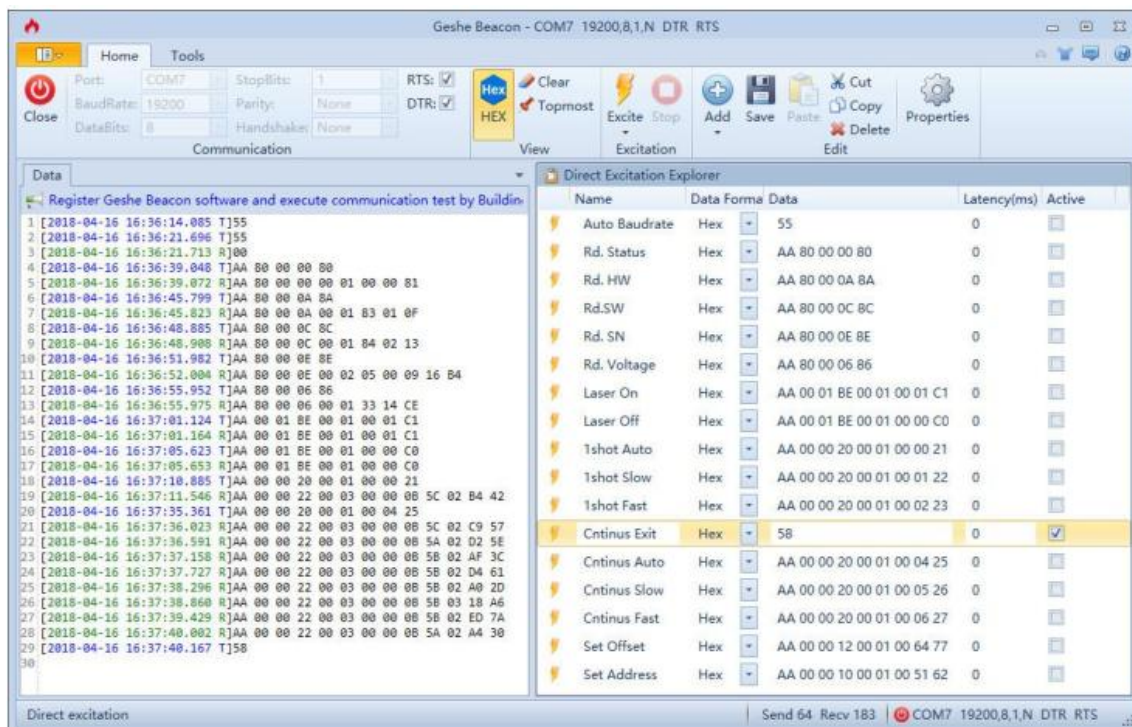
Geshe Beacon - COM7 19200,8,1,N DTR RTS

Home Tools

Close
Port: COM7
BaudRate: 19200
DataBits: 8
StopBits: 1
Parity: None
Handshake: None
RTS: ☑
DTR: ☑
Communication

Hex
HEX
Clear
Topmost
View

Excite Stop
Excitation

Add Save Paste
Cut
Copy
Delete
Edit

Properties

Data

Register Geshe Beacon software and execute communication test by Buildin

1 [2018-04-16 16:36:14.085 T]55
2 [2018-04-16 16:36:21.696 T]55
3 [2018-04-16 16:36:21.713 R]00
4 [2018-04-16 16:36:39.048 T]AA 80 00 00 80
5 [2018-04-16 16:36:39.072 R]AA 80 00 00 00 01 00 00 81
6 [2018-04-16 16:36:45.799 T]AA 80 00 0A 8A
7 [2018-04-16 16:36:45.823 R]AA 80 00 0A 00 01 83 01 0F
8 [2018-04-16 16:36:48.885 T]AA 80 00 0C 8C
9 [2018-04-16 16:36:48.908 R]AA 80 00 0C 00 01 84 02 13
10 [2018-04-16 16:36:51.982 T]AA 80 00 0E 8E
11 [2018-04-16 16:36:52.004 R]AA 80 00 0E 00 02 05 00 09 16 B4
12 [2018-04-16 16:36:55.952 T]AA 80 00 06 86
13 [2018-04-16 16:36:55.975 R]AA 80 00 06 00 01 33 14 CE
14 [2018-04-16 16:37:01.124 T]AA 00 01 BE 00 01 00 01 C1
15 [2018-04-16 16:37:01.164 R]AA 00 01 BE 00 01 00 01 C1
16 [2018-04-16 16:37:05.623 T]AA 00 01 BE 00 01 00 00 C0
17 [2018-04-16 16:37:05.653 R]AA 00 01 BE 00 01 00 00 C0
18 [2018-04-16 16:37:10.885 T]AA 00 00 20 00 01 00 00 21
19 [2018-04-16 16:37:11.546 R]AA 00 00 22 00 03 00 00 0B 5C 02 B4 42
20 [2018-04-16 16:37:35.361 T]AA 00 00 20 00 01 00 04 25
21 [2018-04-16 16:37:36.023 R]AA 00 00 22 00 03 00 00 0B 5C 02 C9 57
22 [2018-04-16 16:37:36.591 R]AA 00 00 22 00 03 00 00 0B 5A 02 D2 5E
23 [2018-04-16 16:37:37.158 R]AA 00 00 22 00 03 00 00 0B 5B 02 AF 3C
24 [2018-04-16 16:37:37.727 R]AA 00 00 22 00 03 00 00 0B 5B 02 D4 61
25 [2018-04-16 16:37:38.296 R]AA 00 00 22 00 03 00 00 0B 5B 02 A0 2D
26 [2018-04-16 16:37:38.860 R]AA 00 00 22 00 03 00 00 0B 5B 03 18 A6
27 [2018-04-16 16:37:39.429 R]AA 00 00 22 00 03 00 00 0B 5B 02 ED 7A
28 [2018-04-16 16:37:40.002 R]AA 00 00 22 00 03 00 00 0B 5A 02 A4 30
29 [2018-04-16 16:37:40.167 T]58
30

Direct Excitation Explorer

| Name | Data Forma | Data | Latency(ms) | Active |
|---|---|---|---|---|
| Auto Baudrate | Hex | 55 | 0 | ☐ |
| Rd. Status | Hex | AA 80 00 00 80 | 0 | ☐ |
| Rd. HW | Hex | AA 80 00 0A 8A | 0 | ☐ |
| Rd.SW | Hex | AA 80 00 0C 8C | 0 | ☐ |
| Rd. SN | Hex | AA 80 00 0E 8E | 0 | ☐ |
| Rd. Voltage | Hex | AA 80 00 06 86 | 0 | ☐ |
| Laser On | Hex | AA 00 01 BE 00 01 00 01 C1 | 0 | ☐ |
| Laser Off | Hex | AA 00 01 BE 00 01 00 00 C0 | 0 | ☐ |
| 1shot Auto | Hex | AA 00 00 20 00 01 00 00 21 | 0 | ☐ |
| 1shot Slow | Hex | AA 00 00 20 00 01 00 01 22 | 0 | ☐ |
| 1shot Fast | Hex | AA 00 00 20 00 01 00 02 23 | 0 | ☐ |
| Cntinus Exit | Hex | 58 | 0 | ☑ |
| Cntinus Auto | Hex | AA 00 00 20 00 01 00 04 25 | 0 | ☐ |
| Cntinus Slow | Hex | AA 00 00 20 00 01 00 05 26 | 0 | ☐ |
| Cntinus Fast | Hex | AA 00 00 20 00 01 00 06 27 | 0 | ☐ |
| Set Offset | Hex | AA 00 00 12 00 01 00 64 77 | 0 | ☐ |
| Set Address | Hex | AA 00 00 10 00 01 00 51 62 | 0 | ☐ |

Direct excitation
Send 64 Recv 183 COM7 19200,8,1,N DTR RTS